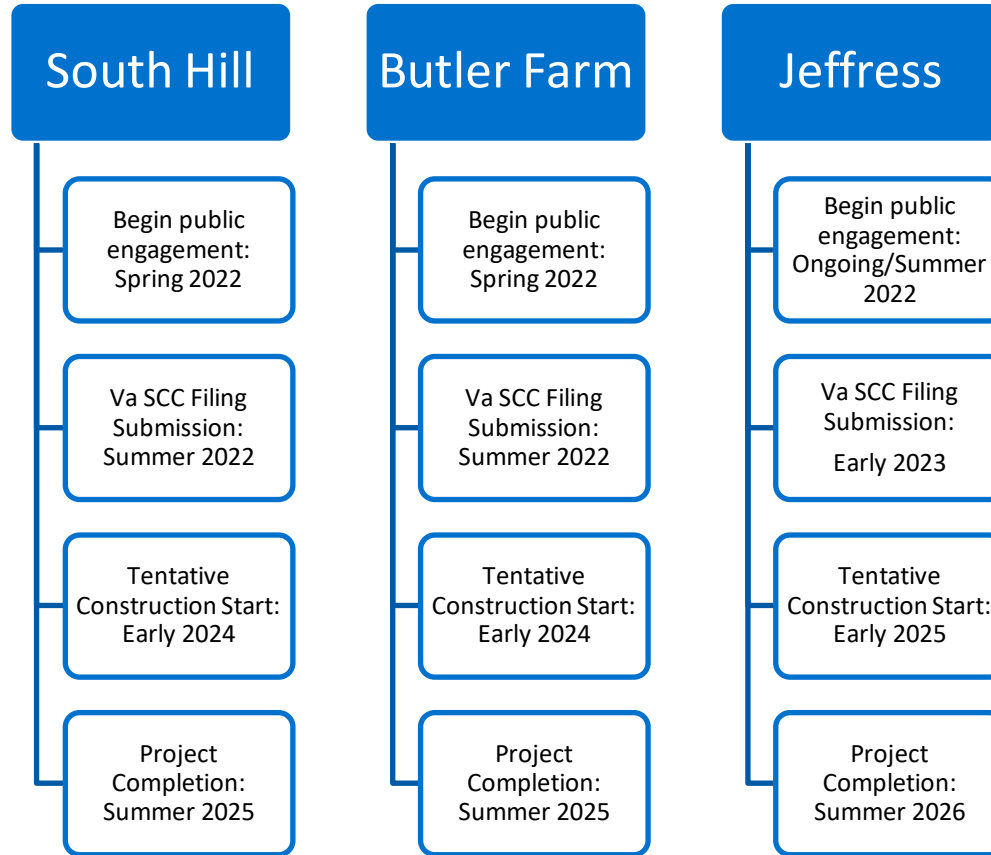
South Hill

Begin public engagement: Spring 2022

Va SCC Filing Submission: Summer 2022

Tentative Construction Start: Early 2024

Project Completion: Summer 2025

Butler Farm

Begin public engagement: Spring 2022

Va SCC Filing Submission: Summer 2022

Tentative Construction Start: Early 2024

Project Completion: Summer 2025

Jeffress

Begin public engagement: Ongoing/Summer 2022

Va SCC Filing Submission: Early 2023

Tentative Construction Start: Early 2025

Project Completion: Summer 2026